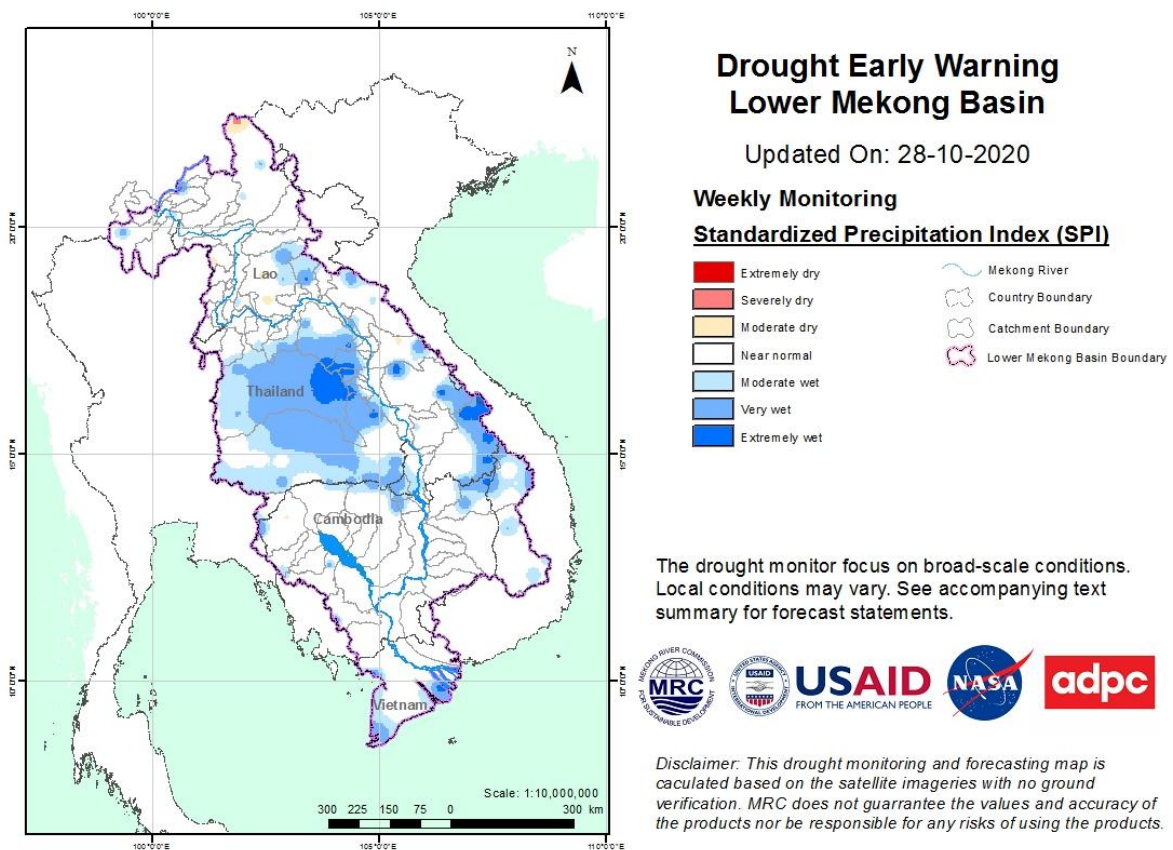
100°0'0"E
105°0'0"E
110°0'0"E

N

20°0'0"N
15°0'0"N
10°0'0"N

Lao
Thailand
Cambodia
Vietnam

Scale: 1:10,000,000
300 225 150 75 0 300 km

100°0'0"E
105°0'0"E
110°0'0"E

Drought Early Warning
Lower Mekong Basin

Updated On: 28-10-2020

Weekly Monitoring

Standardized Precipitation Index (SPI)

Extremely dry
Severely dry
Moderate dry
Near normal
Moderate wet
Very wet
Extremely wet

Mekong River
Country Boundary
Catchment Boundary
Lower Mekong Basin Boundary

The drought monitor focus on broad-scale conditions. Local conditions may vary. See accompanying text summary for forecast statements.

MEKONG RIVER COMMISSION MRC FOR SUSTAINABLE DEVELOPMENT
USAID FROM THE AMERICAN PEOPLE
NASA
adpc

Disclaimer: This drought monitoring and forecasting map is caculated based on the satellite imageries with no ground verification. MRC does not guarrantee the values and accuracy of the products nor be responsible for any risks of using the products.